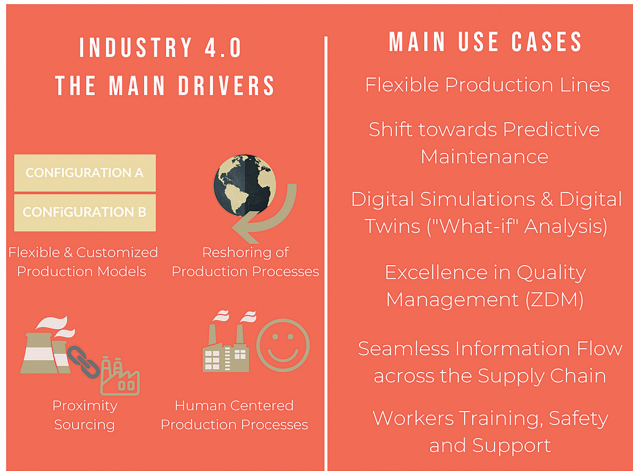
INDUSTRY 4.0
THE MAIN DRIVERS

CONFIGURATION A
CONFIGURATION B
Flexible & Customized Production Models

Reshoring of Production Processes

Proximity Sourcing

Human Centered Production Processes

MAIN USE CASES

Flexible Production Lines

Shift towards Predictive Maintenance

Digital Simulations & Digital Twins ("What-if" Analysis)

Excellence in Quality Management (ZDM)

Seamless Information Flow across the Supply Chain

Workers Training, Safety and Support